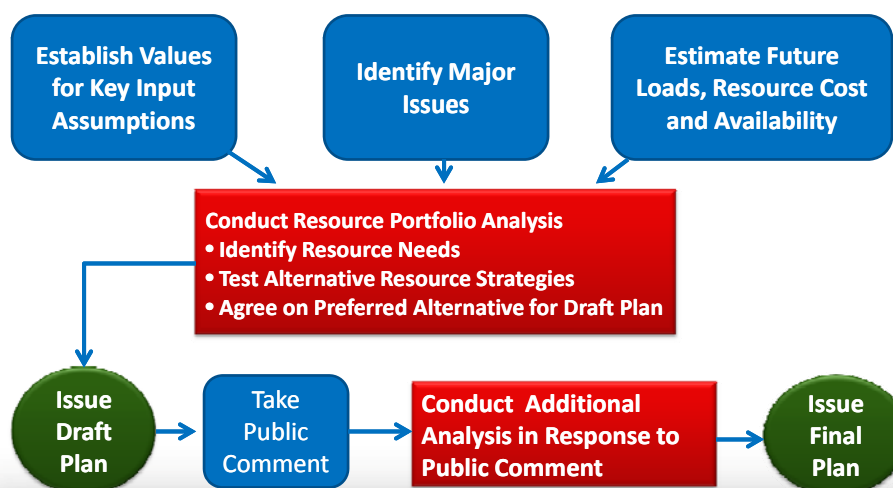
Establish Values for Key Input Assumptions

Identify Major Issues

Estimate Future Loads, Resource Cost and Availability

Conduct Resource Portfolio Analysis
• Identify Resource Needs
• Test Alternative Resource Strategies
• Agree on Preferred Alternative for Draft Plan

Issue Draft Plan

Take Public Comment

Conduct Additional Analysis in Response to Public Comment

Issue Final Plan